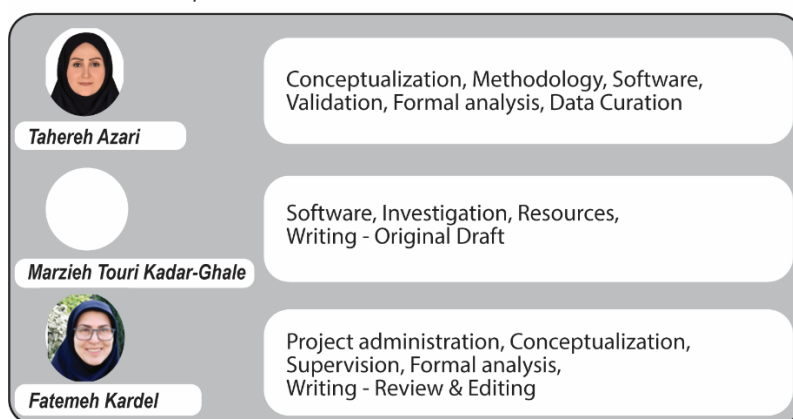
Tahereh Azari

Conceptualization, Methodology, Software, Validation, Formal analysis, Data Curation

Marzieh Touri Kadar-Ghale

Software, Investigation, Resources, Writing - Original Draft

Fatemeh Kardel

Project administration, Conceptualization, Supervision, Formal analysis, Writing - Review & Editing